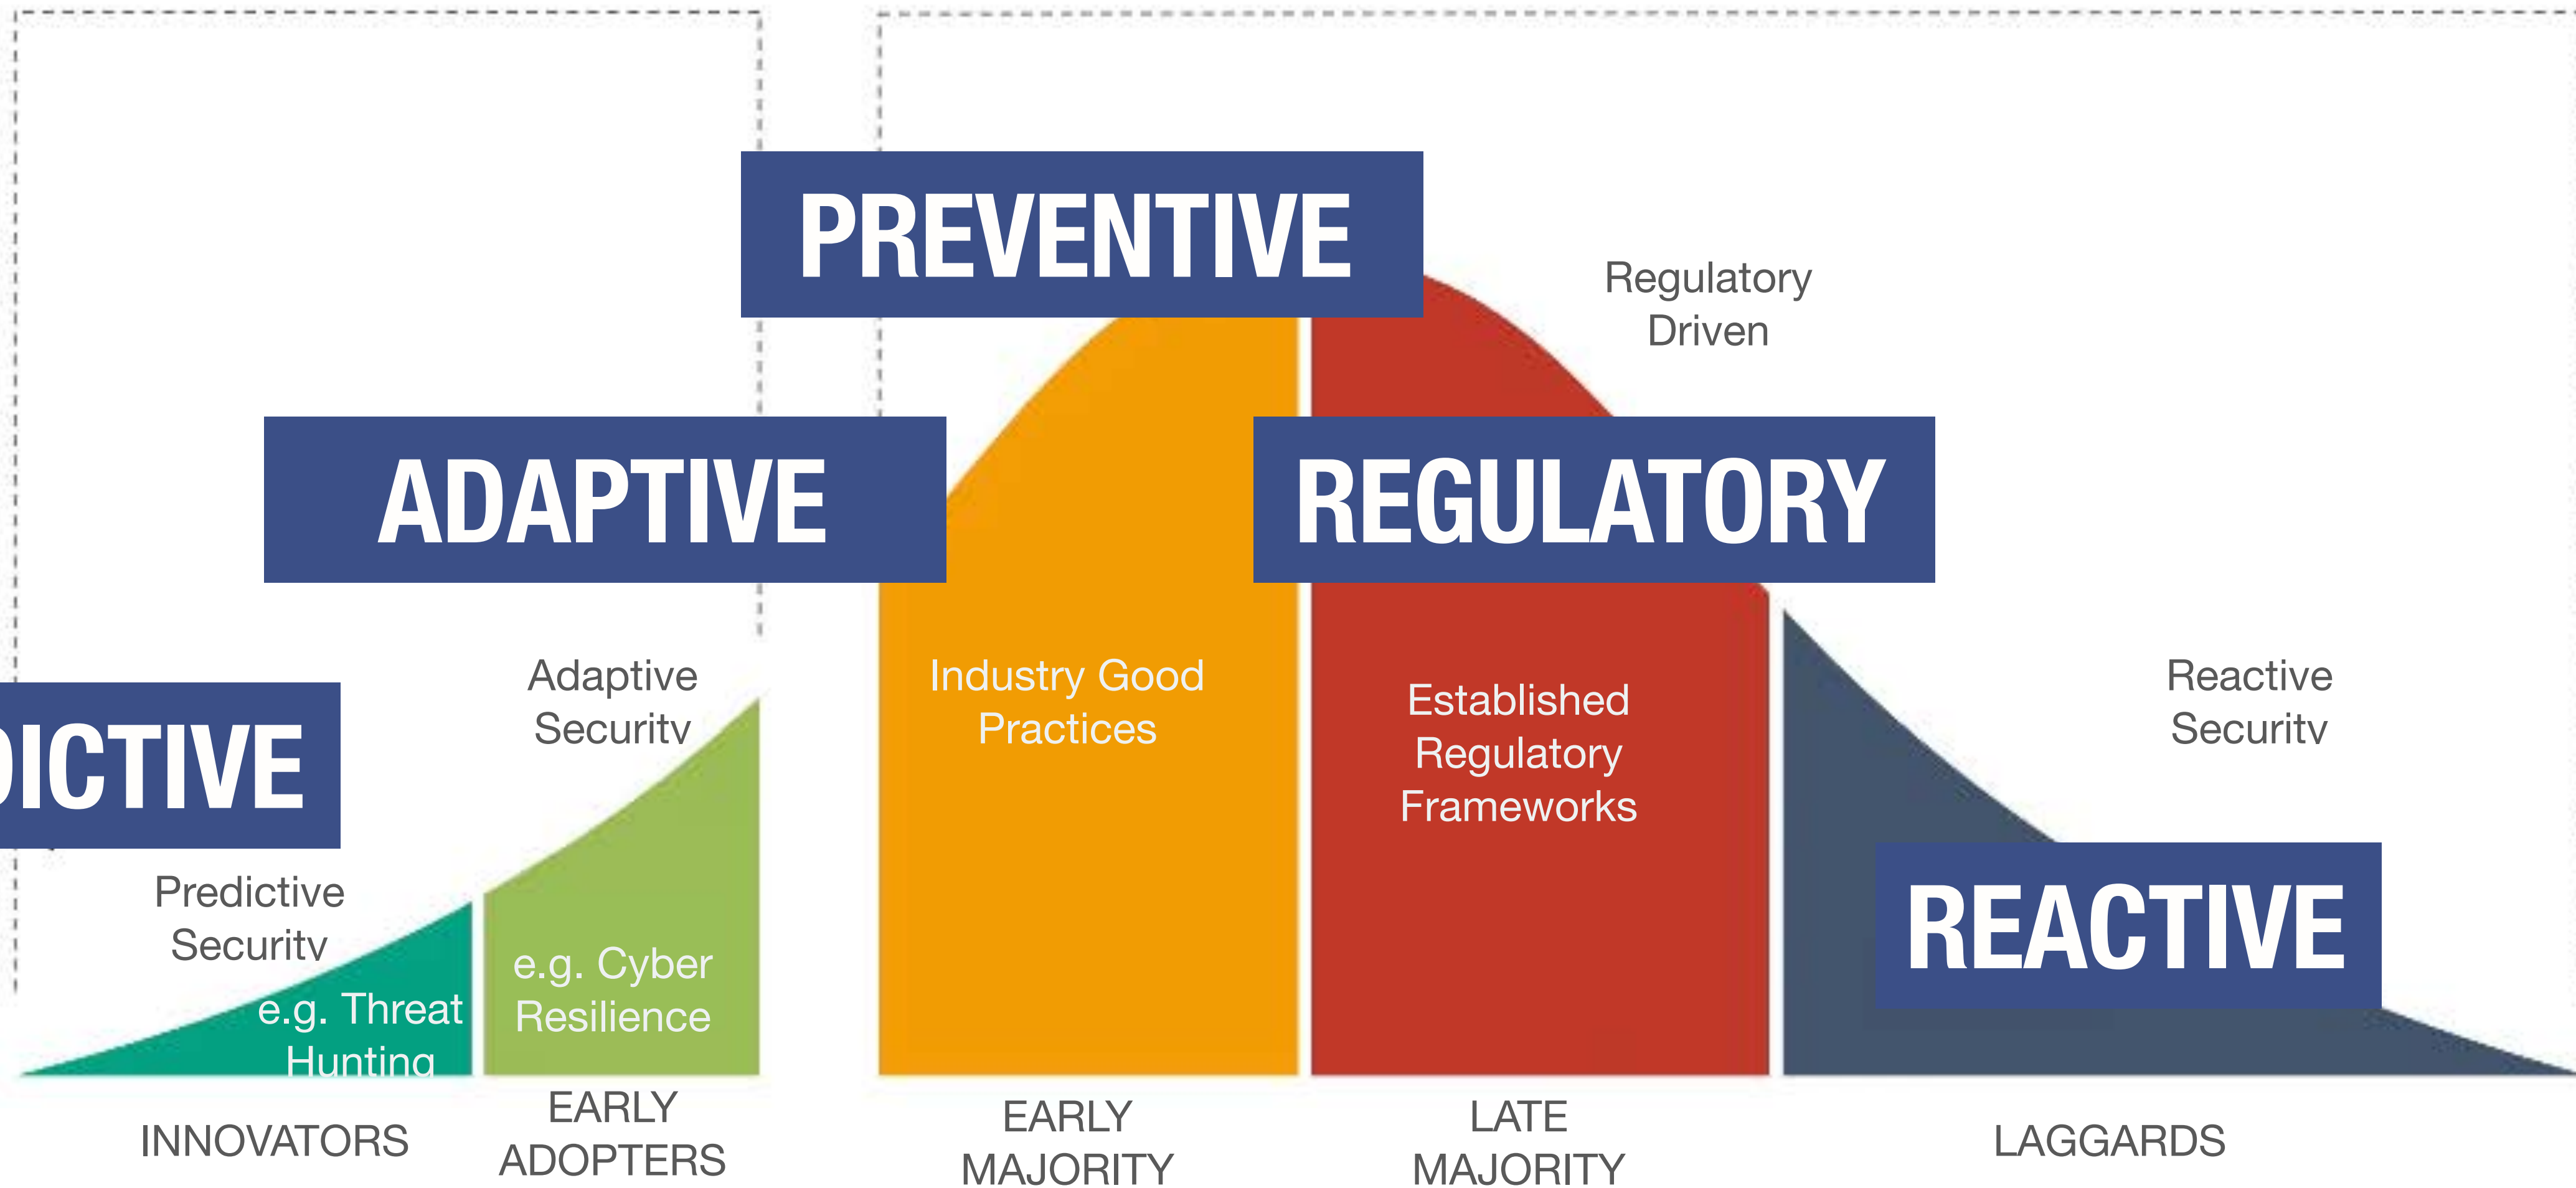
PREVENTIVE

Regulatory Driven

ADAPTIVE

REGULATORY

ICTIVE

Adaptive Securitv

Industry Good Practices

Established Regulatory Frameworks

Reactive Securitv

Predictive Securitv

e.g. Threat Hunting

e.g. Cyber Resilience

REACTIVE

INNOVATORS

EARLY ADOPTERS

EARLY MAJORITY

LATE MAJORITY

LAGGARDS